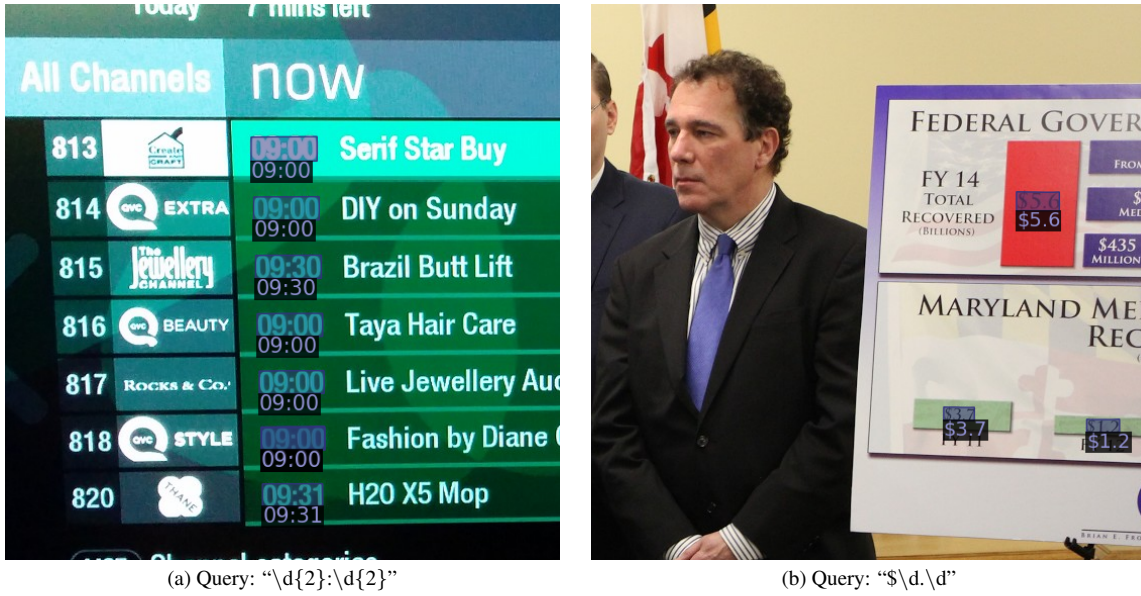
Today 7 mins left

All Channels now

813 Create and CRAFT 09:00 09:00 Serif Star Buy

814 QVC EXTRA 09:00 09:00 DIY on Sunday

815 The Jewellery CHANNEL 09:30 09:30 Brazil Butt Lift

816 QVC BEAUTY 09:00 09:00 Taya Hair Care

817 ROCKS & Co. 09:00 09:00 Live Jewellery Auc

818 QVC STYLE 09:00 09:00 Fashion by Diane

820 THANE 09:31 09:31 H20 X5 Mop

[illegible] Channel categories

(a) Query: "\d{2}:\d{2}"

FEDERAL GOVER

FY 14 TOTAL RECOVERED (BILLIONS)

$5.6 $5.6

FROM

$ MED

$435 MILLION

MARYLAND ME REC

$3.7 $3.7

$1.2 $1.2

BRIAN E. FRO

(b) Query: "\$\d.\d"